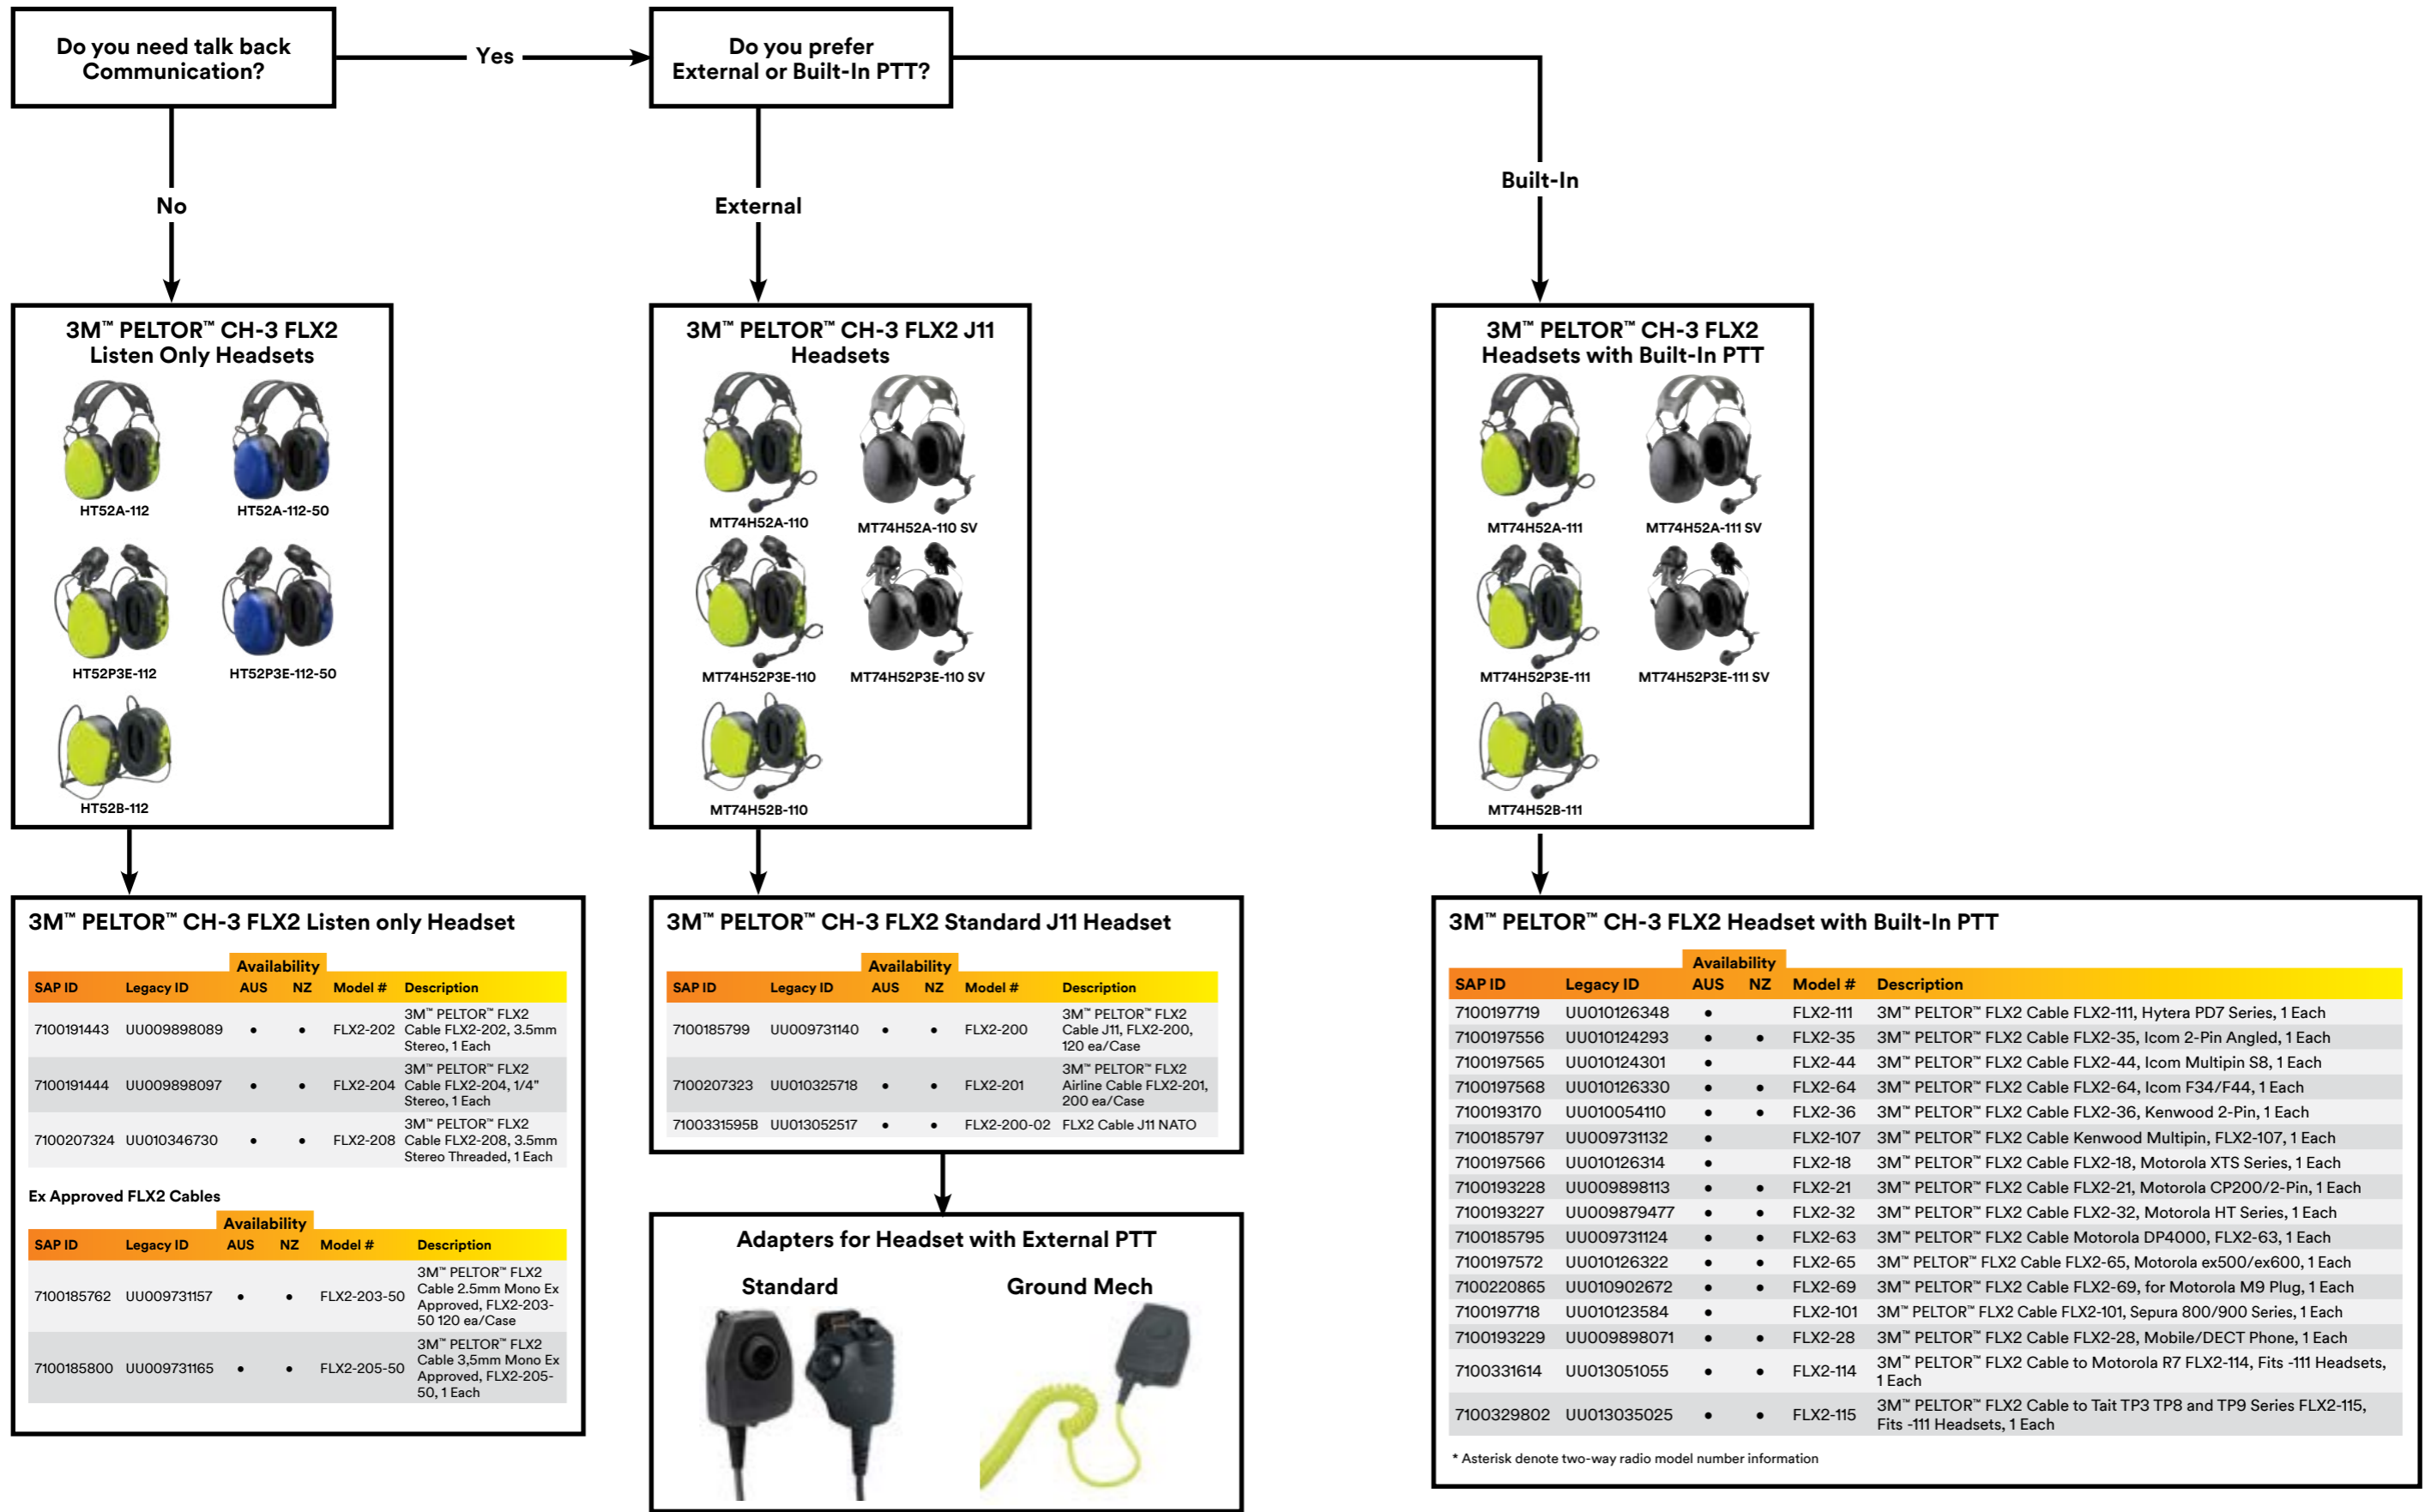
Do you need talk back Communication?

Yes

Do you prefer External or Built-In PTT?

No

External

Built-In

3M™ PELTOR™ CH-3 FLX2 Listen Only Headsets

HT52A-112
HT52A-112-50
HT52P3E-112
HT52P3E-112-50
HT52B-112

3M™ PELTOR™ CH-3 FLX2 J11 Headsets

MT74H52A-110
MT74H52A-110 SV
MT74H52P3E-110
MT74H52P3E-110 SV
MT74H52B-110

3M™ PELTOR™ CH-3 FLX2 Headsets with Built-In PTT

MT74H52A-111
MT74H52A-111 SV
MT74H52P3E-111
MT74H52P3E-111 SV
MT74H52B-111

3M™ PELTOR™ CH-3 FLX2 Listen only Headset

| SAP ID | Legacy ID | Availability AUS | Availability NZ | Model # | Description |
|---|---|---|---|---|---|
| 7100191443 | UU009898089 | • | • | FLX2-202 | 3M™ PELTOR™ FLX2 Cable FLX2-202, 3.5mm Stereo, 1 Each |
| 7100191444 | UU009898097 | • | • | FLX2-204 | 3M™ PELTOR™ FLX2 Cable FLX2-204, 1/4" Stereo, 1 Each |
| 7100207324 | UU010346730 | • | • | FLX2-208 | 3M™ PELTOR™ FLX2 Cable FLX2-208, 3.5mm Stereo Threaded, 1 Each |

Ex Approved FLX2 Cables

| SAP ID | Legacy ID | Availability AUS | Availability NZ | Model # | Description |
|---|---|---|---|---|---|
| 7100185762 | UU009731157 | • | • | FLX2-203-50 | 3M™ PELTOR™ FLX2 Cable 2.5mm Mono Ex Approved, FLX2-203-50 120 ea/Case |
| 7100185800 | UU009731165 | • | • | FLX2-205-50 | 3M™ PELTOR™ FLX2 Cable 3,5mm Mono Ex Approved, FLX2-205-50, 1 Each |

3M™ PELTOR™ CH-3 FLX2 Standard J11 Headset

| SAP ID | Legacy ID | Availability AUS | Availability NZ | Model # | Description |
|---|---|---|---|---|---|
| 7100185799 | UU009731140 | • | • | FLX2-200 | 3M™ PELTOR™ FLX2 Cable J11, FLX2-200, 120 ea/Case |
| 7100207323 | UU010325718 | • | • | FLX2-201 | 3M™ PELTOR™ FLX2 Airline Cable FLX2-201, 200 ea/Case |
| 7100331595B | UU013052517 | • | • | FLX2-200-02 | FLX2 Cable J11 NATO |

Adapters for Headset with External PTT

Standard

Ground Mech

3M™ PELTOR™ CH-3 FLX2 Headset with Built-In PTT

| SAP ID | Legacy ID | Availability AUS | Availability NZ | Model # | Description |
|---|---|---|---|---|---|
| 7100197719 | UU010126348 | • | | FLX2-111 | 3M™ PELTOR™ FLX2 Cable FLX2-111, Hytera PD7 Series, 1 Each |
| 7100197556 | UU010124293 | • | • | FLX2-35 | 3M™ PELTOR™ FLX2 Cable FLX2-35, Icom 2-Pin Angled, 1 Each |
| 7100197565 | UU010124301 | • | | FLX2-44 | 3M™ PELTOR™ FLX2 Cable FLX2-44, Icom Multipin S8, 1 Each |
| 7100197568 | UU010126330 | • | • | FLX2-64 | 3M™ PELTOR™ FLX2 Cable FLX2-64, Icom F34/F44, 1 Each |
| 7100193170 | UU010054110 | • | • | FLX2-36 | 3M™ PELTOR™ FLX2 Cable FLX2-36, Kenwood 2-Pin, 1 Each |
| 7100185797 | UU009731132 | • | | FLX2-107 | 3M™ PELTOR™ FLX2 Cable Kenwood Multipin, FLX2-107, 1 Each |
| 7100197566 | UU010126314 | • | | FLX2-18 | 3M™ PELTOR™ FLX2 Cable FLX2-18, Motorola XTS Series, 1 Each |
| 7100193228 | UU009898113 | • | • | FLX2-21 | 3M™ PELTOR™ FLX2 Cable FLX2-21, Motorola CP200/2-Pin, 1 Each |
| 7100193227 | UU009879477 | • | • | FLX2-32 | 3M™ PELTOR™ FLX2 Cable FLX2-32, Motorola HT Series, 1 Each |
| 7100185795 | UU009731124 | • | • | FLX2-63 | 3M™ PELTOR™ FLX2 Cable Motorola DP4000, FLX2-63, 1 Each |
| 7100197572 | UU010126322 | • | • | FLX2-65 | 3M™ PELTOR™ FLX2 Cable FLX2-65, Motorola ex500/ex600, 1 Each |
| 7100220865 | UU010902672 | • | • | FLX2-69 | 3M™ PELTOR™ FLX2 Cable FLX2-69, for Motorola M9 Plug, 1 Each |
| 7100197718 | UU010123584 | • | | FLX2-101 | 3M™ PELTOR™ FLX2 Cable FLX2-101, Sepura 800/900 Series, 1 Each |
| 7100193229 | UU009898071 | • | • | FLX2-28 | 3M™ PELTOR™ FLX2 Cable FLX2-28, Mobile/DECT Phone, 1 Each |
| 7100331614 | UU013051055 | • | • | FLX2-114 | 3M™ PELTOR™ FLX2 Cable to Motorola R7 FLX2-114, Fits -111 Headsets, 1 Each |
| 7100329802 | UU013035025 | • | • | FLX2-115 | 3M™ PELTOR™ FLX2 Cable to Tait TP3 TP8 and TP9 Series FLX2-115, Fits -111 Headsets, 1 Each |

* Asterisk denote two-way radio model number information